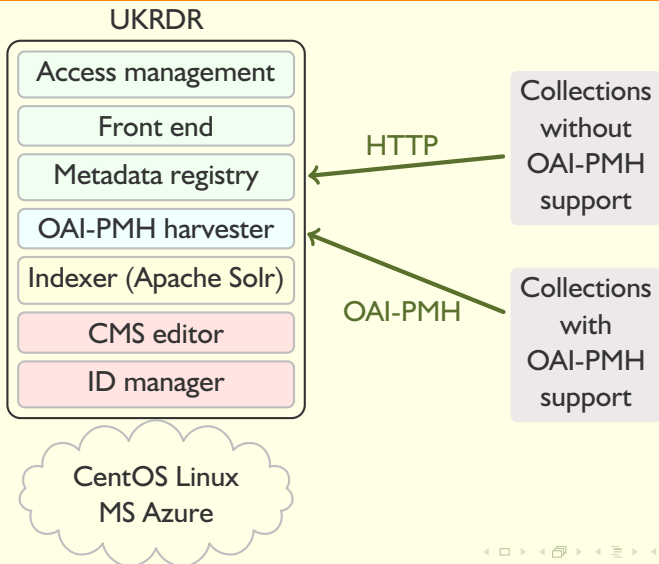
UKRDR

Access management

Front end

Metadata registry

OAI-PMH harvester

Indexer (Apache Solr)

CMS editor

ID manager

CentOS Linux
MS Azure

HTTP

OAI-PMH

Collections without OAI-PMH support

Collections with OAI-PMH support